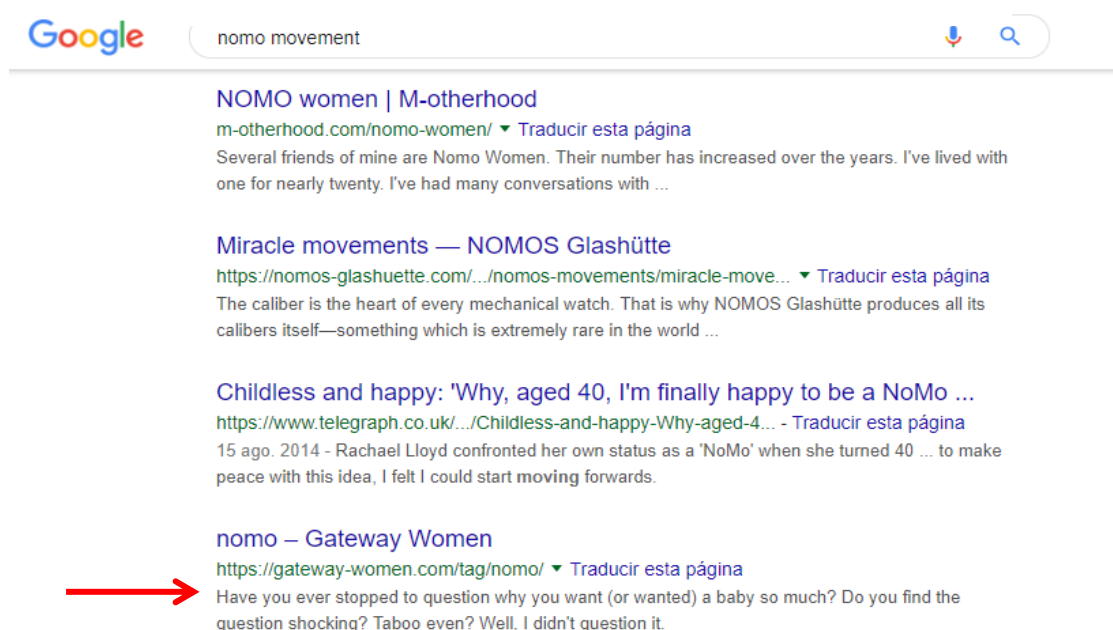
Google

nomo movement

NOMO women | M-otherhood
m-otherhood.com/nomo-women/ ▾ Traducir esta página
Several friends of mine are Nomo Women. Their number has increased over the years. I've lived with one for nearly twenty. I've had many conversations with ...

Miracle movements — NOMOS Glashütte
https://nomos-glashuette.com/.../nomos-movements/miracle-move... ▾ Traducir esta página
The caliber is the heart of every mechanical watch. That is why NOMOS Glashütte produces all its calibers itself—something which is extremely rare in the world ...

Childless and happy: 'Why, aged 40, I'm finally happy to be a NoMo ...
https://www.telegraph.co.uk/.../Childless-and-happy-Why-aged-4... - Traducir esta página
15 ago. 2014 - Rachael Lloyd confronted her own status as a 'NoMo' when she turned 40 ... to make peace with this idea, I felt I could start moving forwards.

nomo – Gateway Women
https://gateway-women.com/tag/nomo/ ▾ Traducir esta página
Have you ever stopped to question why you want (or wanted) a baby so much? Do you find the question shocking? Taboo even? Well, I didn't question it.